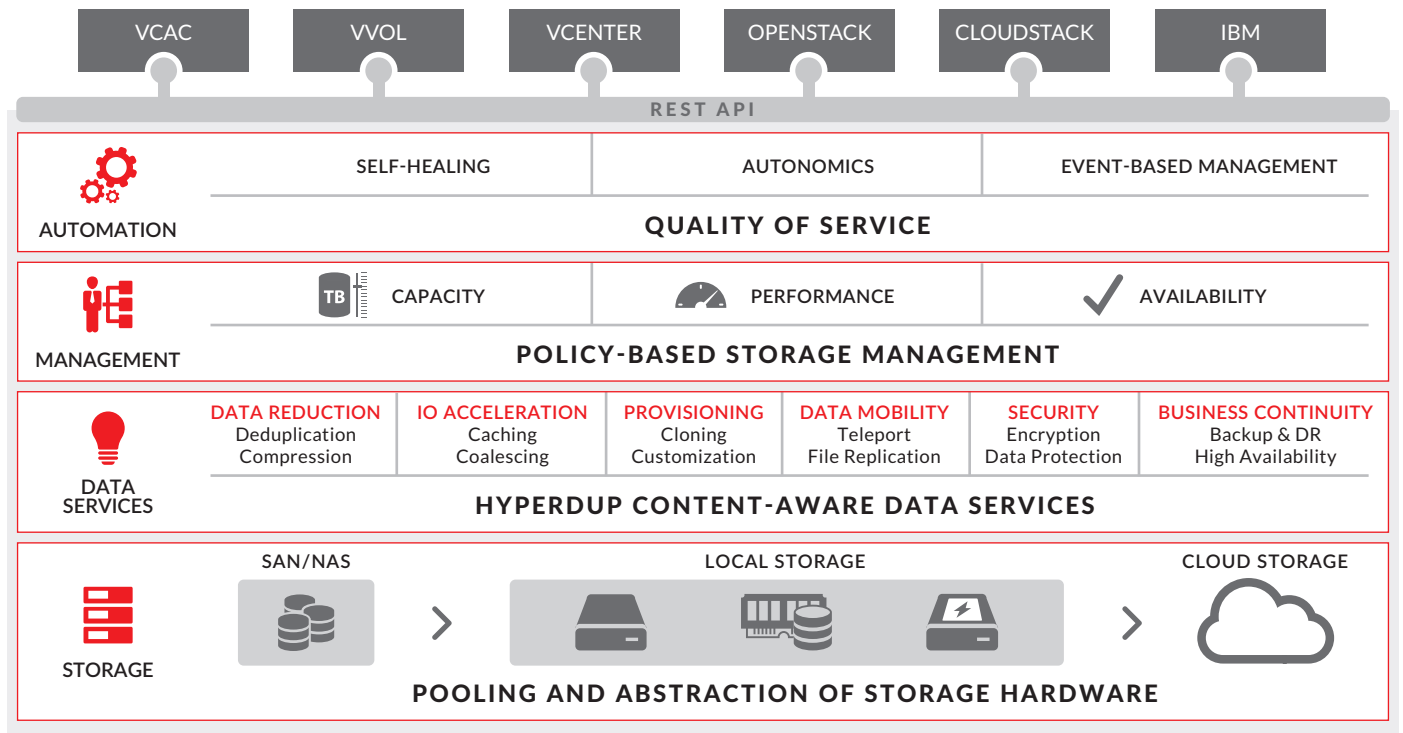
VCAC
VVOL
VCENTER
OPENSTACK
CLOUDSTACK
IBM

REST API

AUTOMATION
SELF-HEALING
AUTONOMICS
EVENT-BASED MANAGEMENT
QUALITY OF SERVICE

MANAGEMENT
TB
CAPACITY
PERFORMANCE
AVAILABILITY
POLICY-BASED STORAGE MANAGEMENT

DATA SERVICES
DATA REDUCTION
Deduplication
Compression
IO ACCELERATION
Caching
Coalescing
PROVISIONING
Cloning
Customization
DATA MOBILITY
Teleport
File Replication
SECURITY
Encryption
Data Protection
BUSINESS CONTINUITY
Backup & DR
High Availability
HYPERDUP CONTENT-AWARE DATA SERVICES

STORAGE
SAN/NAS
LOCAL STORAGE
CLOUD STORAGE
POOLING AND ABSTRACTION OF STORAGE HARDWARE